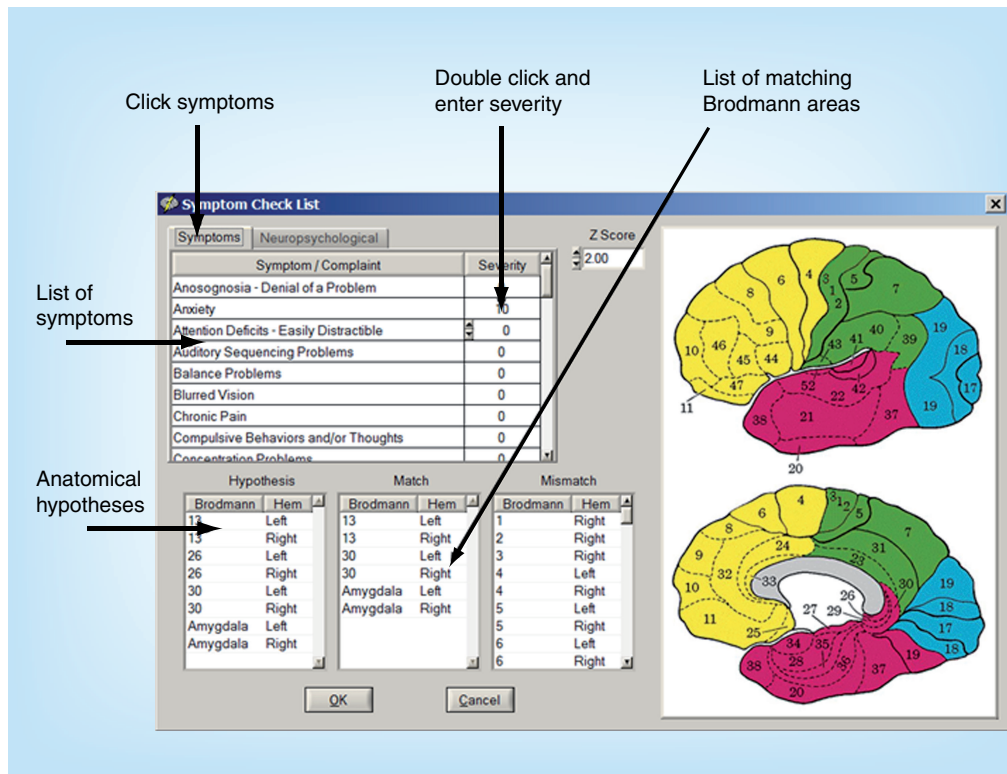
Click symptoms

Double click and enter severity

List of matching Brodmann areas

Symptom Check List

Symptoms Neuropsychological

Z Score

2.00

| Symptom / Complaint | Severity |
|---|---|
| Anosognosia - Denial of a Problem | |
| Anxiety | 10 |
| Attention Deficits - Easily Distractible | 0 |
| Auditory Sequencing Problems | 0 |
| Balance Problems | 0 |
| Blurred Vision | 0 |
| Chronic Pain | 0 |
| Compulsive Behaviors and/or Thoughts | 0 |
| Concentration Problems | 0 |

List of symptoms

Anatomical hypotheses

Hypothesis

| Brodmann | Hem |
|---|---|
| 13 | Left |
| 13 | Right |
| 26 | Left |
| 26 | Right |
| 30 | Left |
| 30 | Right |
| Amygdala | Left |
| Amygdala | Right |

Match

| Brodmann | Hem |
|---|---|
| 13 | Left |
| 13 | Right |
| 30 | Left |
| 30 | Right |
| Amygdala | Left |
| Amygdala | Right |

Mismatch

| Brodmann | Hem |
|---|---|
| 1 | Right |
| 2 | Right |
| 3 | Right |
| 4 | Left |
| 4 | Right |
| 5 | Left |
| 5 | Right |
| 6 | Left |
| 6 | Right |

OK Cancel

8 6 4 3 1 2 5 7 9 40 19 10 46 45 44 43 41 39 18 47 52 42 17 11 22 19 38 21 37 20

4 3 1 2 5 8 6 24 31 9 32 23 33 30 19 10 26 18 27 29 11 17 25 34 35 36 18 28 19 38 37 20